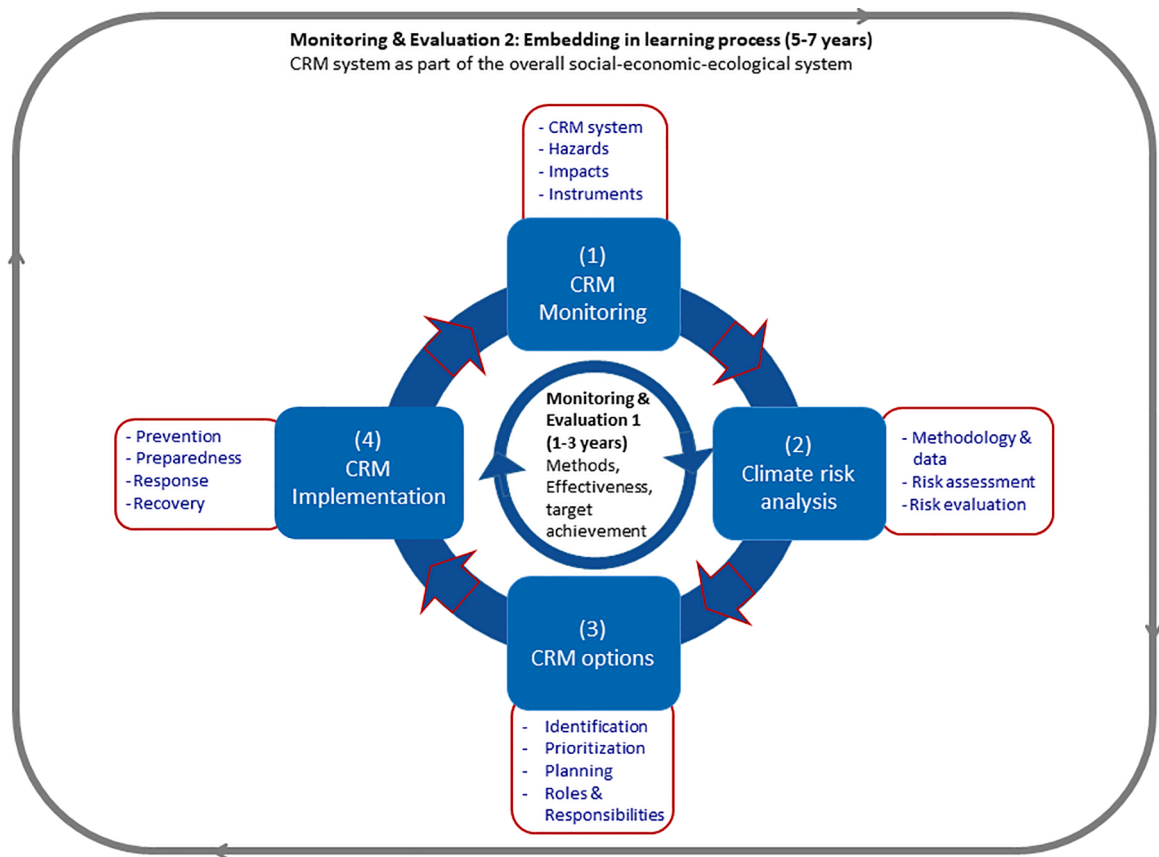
**Monitoring & Evaluation 2: Embedding in learning process (5-7 years)**
CRM system as part of the overall social-economic-ecological system

- CRM system
- Hazards
- Impacts
- Instruments

(1)
CRM
Monitoring

- Methodology & data
- Risk assessment
-Risk evaluation

(2)
Climate risk analysis

**Monitoring & Evaluation 1 (1-3 years)**
Methods, Effectiveness, target achievement

(3)
CRM options

- Identification
- Prioritization
- Planning
- Roles & Responsibilities

(4)
CRM
Implementation

- Prevention
- Preparedness
-Response
-Recovery